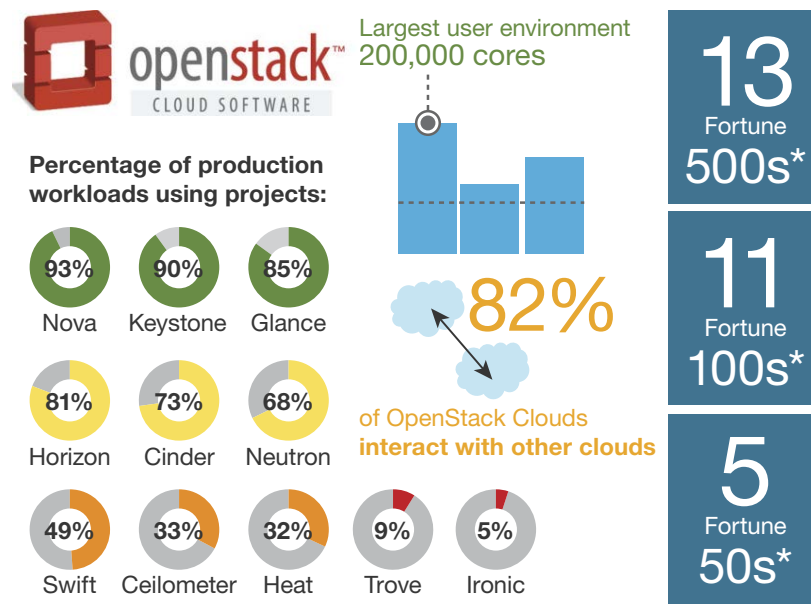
openstack™
CLOUD SOFTWARE

Percentage of production workloads using projects:

93%
Nova

90%
Keystone

85%
Glance

81%
Horizon

73%
Cinder

68%
Neutron

49%
Swift

33%
Ceilometer

32%
Heat

9%
Trove

5%
Ironic

Largest user environment
200,000 cores

82%
of OpenStack Clouds
interact with other clouds

13
Fortune
500s*

11
Fortune
100s*

5
Fortune
50s*